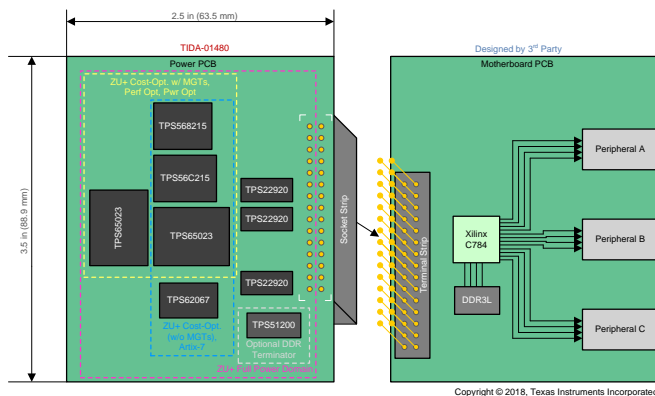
2.5 in (63.5 mm)

TIDA-01480

Power PCB

ZU+ Cost-Opt. w/ MGTs, Perf Opt, Pwr Opt

TPS568215

TPS56C215

TPS65023

TPS65023

TPS22920

TPS22920

TPS22920

TPS62067

ZU+ Cost-Opt. (w/o MGTs), Artix-7

TPS51200

Optional DDR Terminator

ZU+ Full Power Domain

3.5 in (88.9 mm)

Socket Strip

Designed by 3$^{rd}$ Party

Motherboard PCB

Terminal Strip

Xilinx C784

DDR3L

Peripheral A

Peripheral B

Peripheral C

Copyright © 2018, Texas Instruments Incorporated